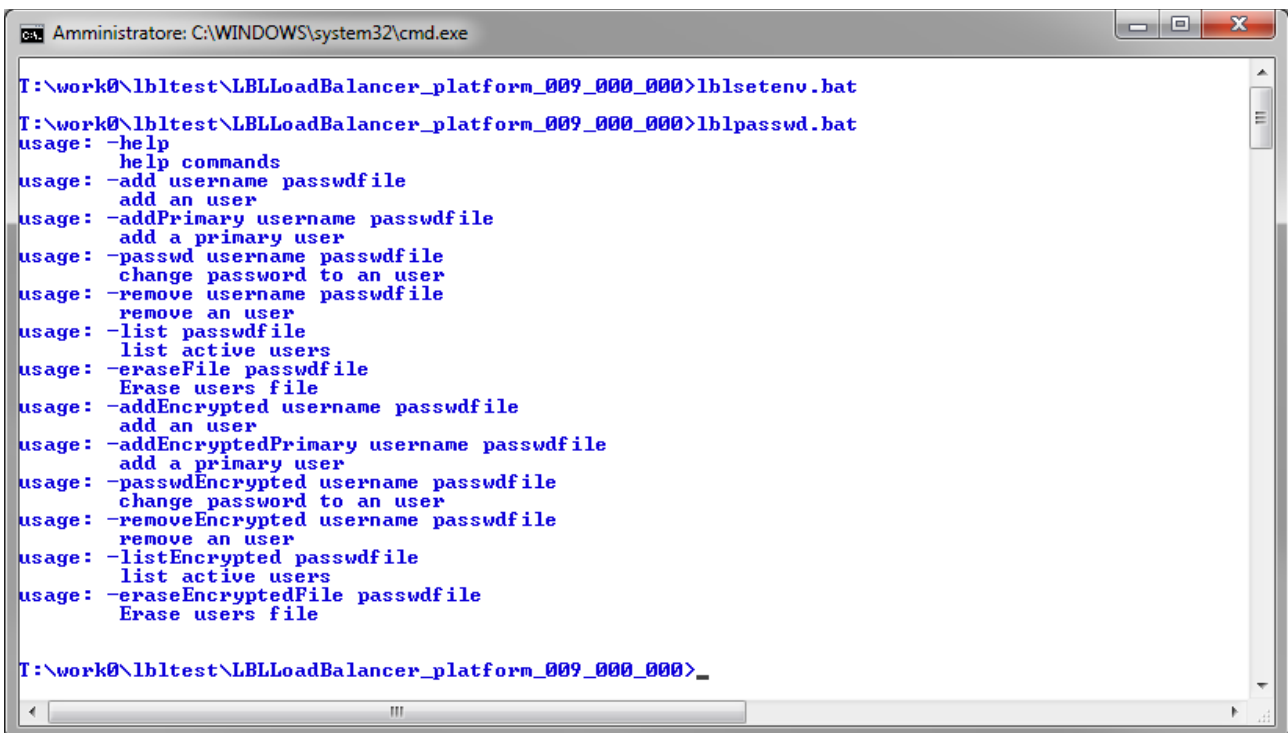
Amministratore: C:\WINDOWS\system32\cmd.exe

T:\work0\lbltest\LBLLoadBalancer_platform_009_000_000>lblsetenv.bat

T:\work0\lbltest\LBLLoadBalancer_platform_009_000_000>lblpasswd.bat
usage: -help
help commands
usage: -add username passwdfile
add an user
usage: -addPrimary username passwdfile
add a primary user
usage: -passwd username passwdfile
change password to an user
usage: -remove username passwdfile
remove an user
usage: -list passwdfile
list active users
usage: -eraseFile passwdfile
Erase users file
usage: -addEncrypted username passwdfile
add an user
usage: -addEncryptedPrimary username passwdfile
add a primary user
usage: -passwdEncrypted username passwdfile
change password to an user
usage: -removeEncrypted username passwdfile
remove an user
usage: -listEncrypted passwdfile
list active users
usage: -eraseEncryptedFile passwdfile
Erase users file

T:\work0\lbltest\LBLLoadBalancer_platform_009_000_000>_